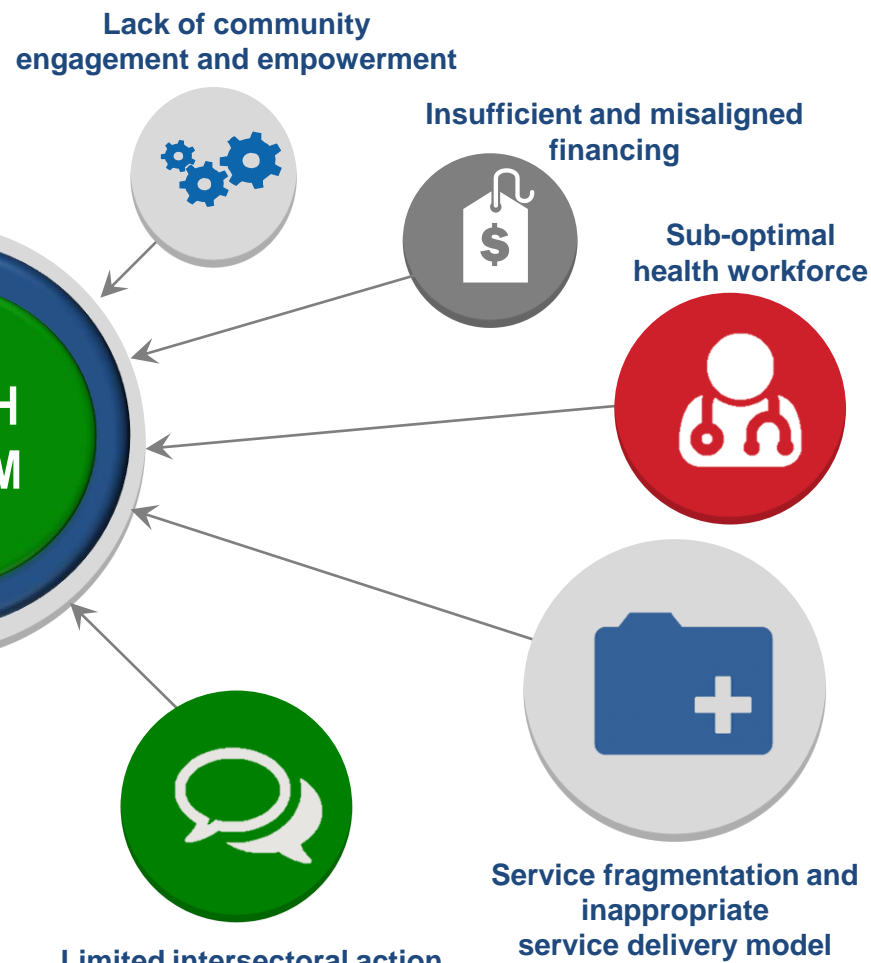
Lack of community engagement and empowerment

Insufficient and misaligned financing

Sub-optimal health workforce

H
M

Service fragmentation and inappropriate service delivery model

Limited intersectoral action